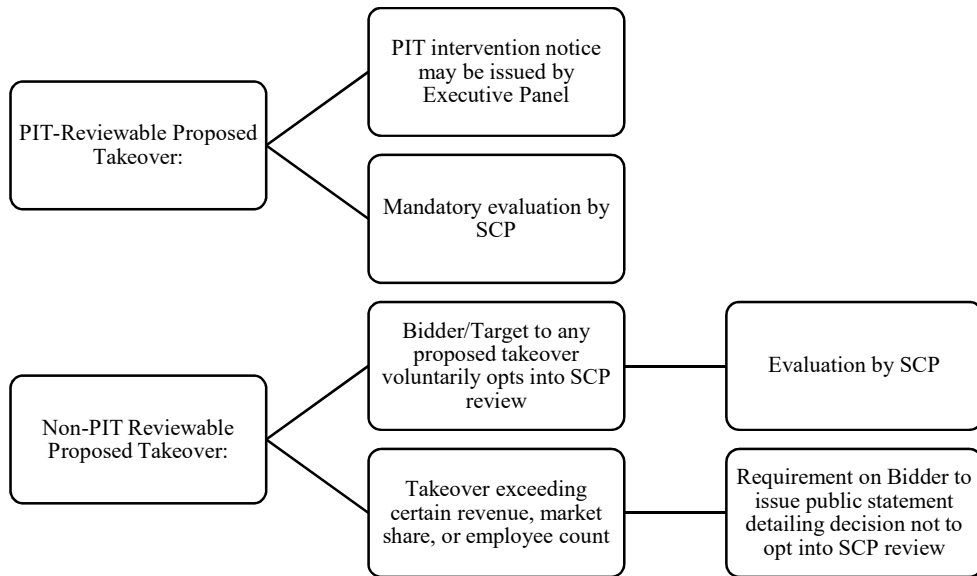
PIT-Reviewable Proposed Takeover:

PIT intervention notice may be issued by Executive Panel

Mandatory evaluation by SCP

Non-PIT Reviewable Proposed Takeover:

Bidder/Target to any proposed takeover voluntarily opts into SCP review

Evaluation by SCP

Takeover exceeding certain revenue, market share, or employee count

Requirement on Bidder to issue public statement detailing decision not to opt into SCP review